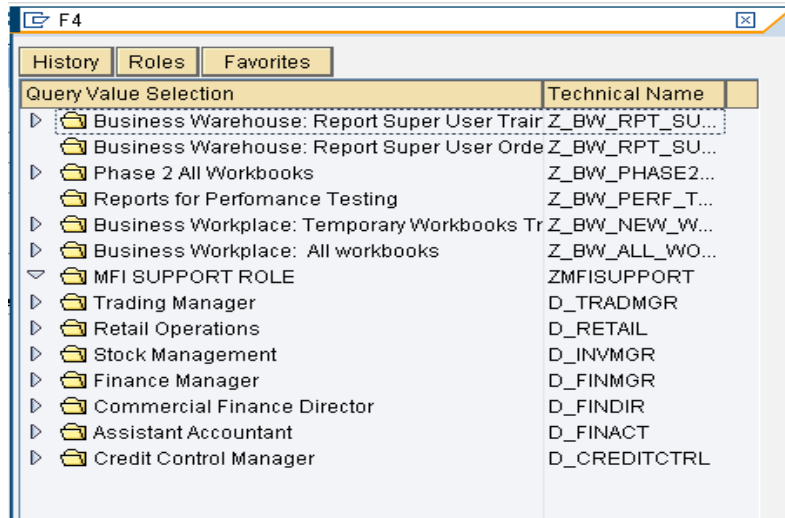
F4

History | Roles | Favorites

| Query Value Selection | Technical Name |
|---|---|
| Business Warehouse: Report Super User Trair | Z_BW_RPT_SU... |
| Business Warehouse: Report Super User Orde | Z_BW_RPT_SU... |
| Phase 2 All Workbooks | Z_BW_PHASE2... |
| Reports for Perfomance Testing | Z_BW_PERF_T... |
| Business Workplace: Temporary Workbooks Tr | Z_BW_NEW_W... |
| Business Workplace:  All workbooks | Z_BW_ALL_WO... |
| MFI SUPPORT ROLE | ZMFISUPPORT |
| Trading Manager | D_TRADMGR |
| Retail Operations | D_RETAIL |
| Stock Management | D_INVMGR |
| Finance Manager | D_FINMGR |
| Commercial Finance Director | D_FINDIR |
| Assistant Accountant | D_FINACT |
| Credit Control Manager | D_CREDITCTRL |